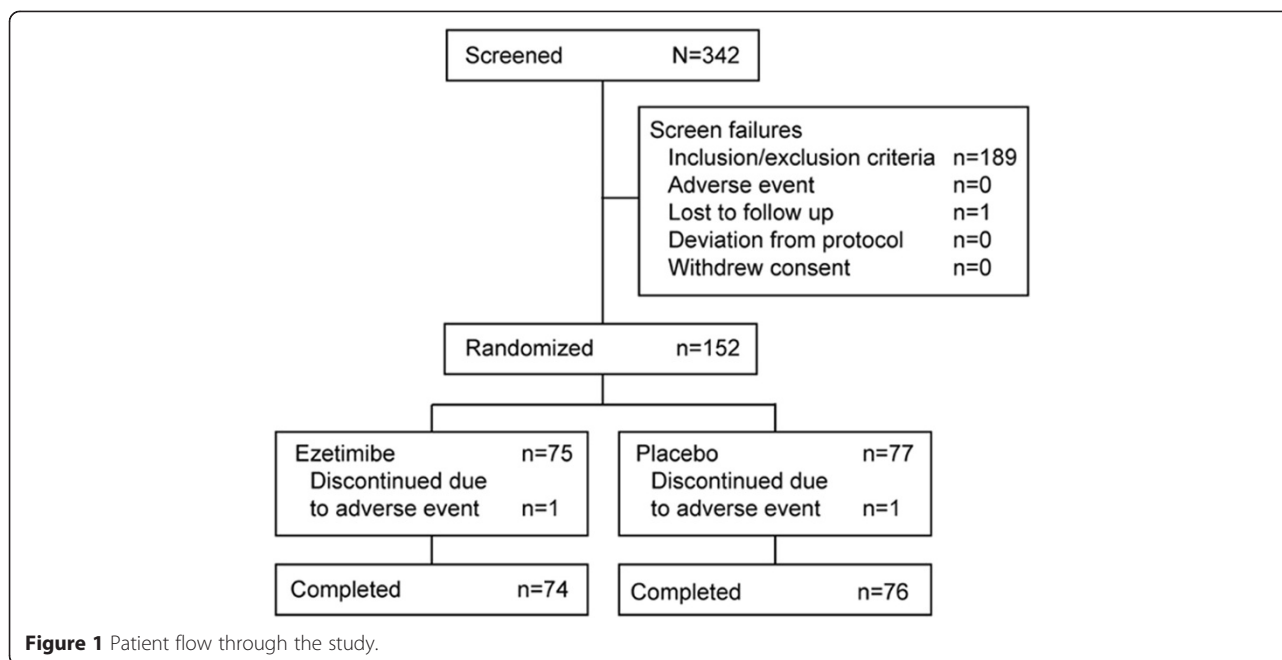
Screened N=342

Screen failures
Inclusion/exclusion criteria n=189
Adverse event n=0
Lost to follow up n=1
Deviation from protocol n=0
Withdrew consent n=0

Randomized n=152

Ezetimibe n=75
Discontinued due to adverse event n=1

Placebo n=77
Discontinued due to adverse event n=1

Completed n=74

Completed n=76

**Figure 1** Patient flow through the study.